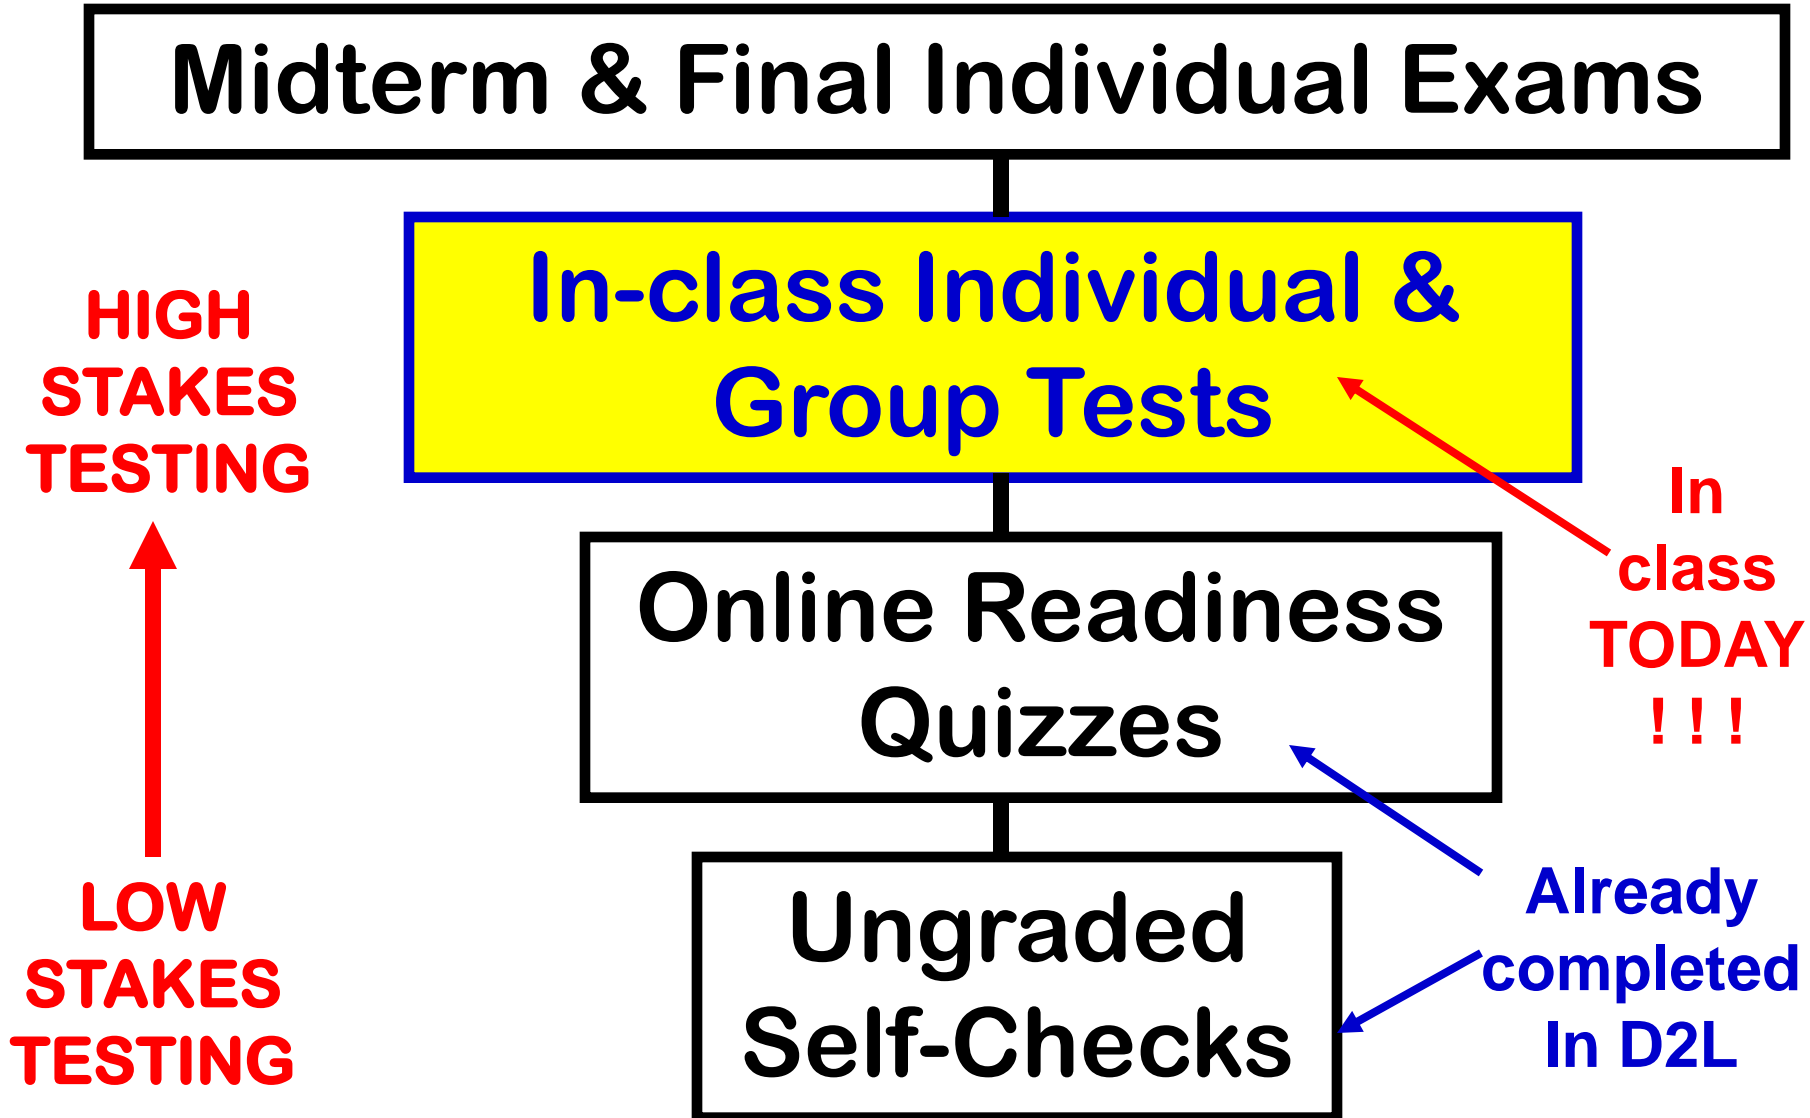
Midterm & Final Individual Exams

HIGH STAKES TESTING

In-class Individual & Group Tests

In class TODAY ! ! !

Online Readiness Quizzes

LOW STAKES TESTING

Ungraded Self-Checks

Already completed In D2L